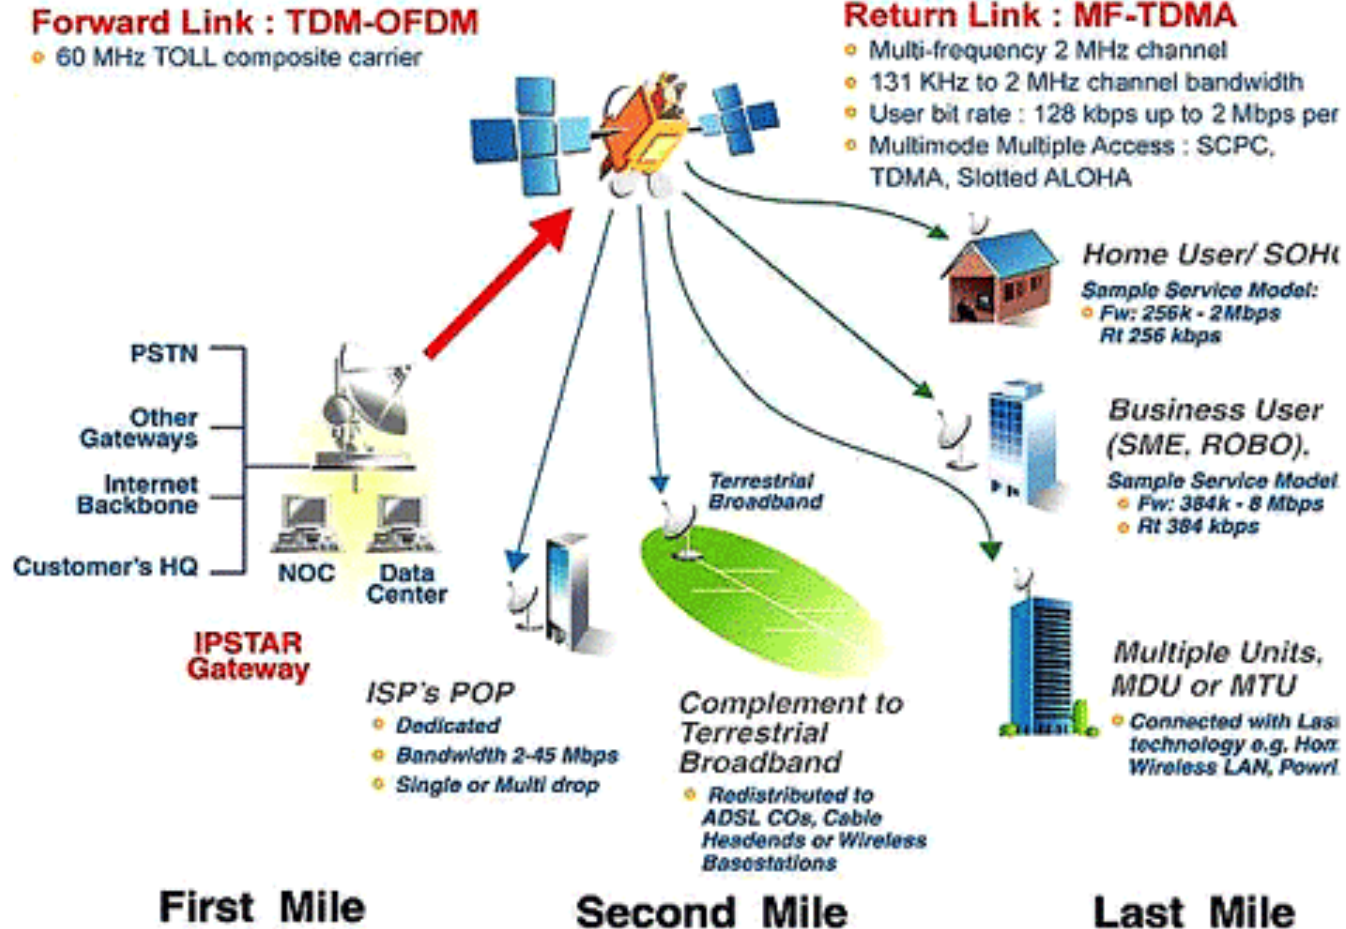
Forward Link : TDM-OFDM
60 MHz TOLL composite carrier

Return Link : MF-TDMA
Multi-frequency 2 MHz channel
131 KHz to 2 MHz channel bandwidth
User bit rate : 128 kbps up to 2 Mbps per
Multimode Multiple Access : SCPC, TDMA, Slotted ALOHA

Home User/ SOH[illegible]
Sample Service Model:
Fw: 256k - 2Mbps
Rt 256 kbps

PSTN
Other Gateways
Internet Backbone
Customer's HQ
NOC
Data Center
IPSTAR Gateway

Business User (SME, ROBO).
Sample Service Model
Fw: 384k - 8 Mbps
Rt 384 kbps

Terrestrial Broadband

ISP's POP
Dedicated
Bandwidth 2-45 Mbps
Single or Multi drop

Complement to Terrestrial Broadband
Redistributed to ADSL COs, Cable Headends or Wireless Basestations

Multiple Units, MDU or MTU
Connected with Las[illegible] technology e.g. Hom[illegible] Wireless LAN, Powe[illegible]

First Mile
Second Mile
Last Mile